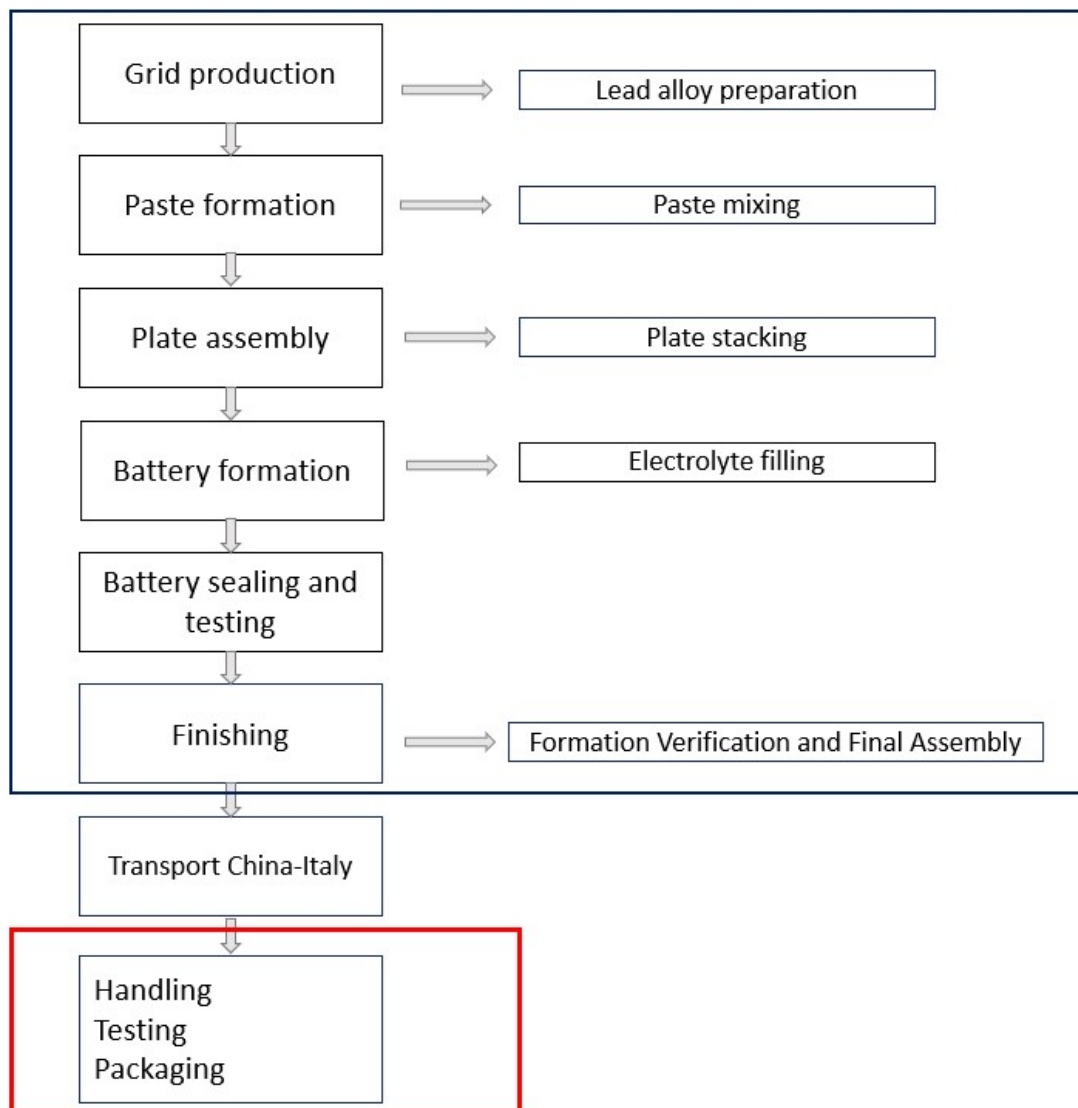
Grid production

Lead alloy preparation

Paste formation

Paste mixing

Plate assembly

Plate stacking

Battery formation

Electrolyte filling

Battery sealing and testing

Finishing

Formation Verification and Final Assembly

Transport China-Italy

Handling
Testing
Packaging